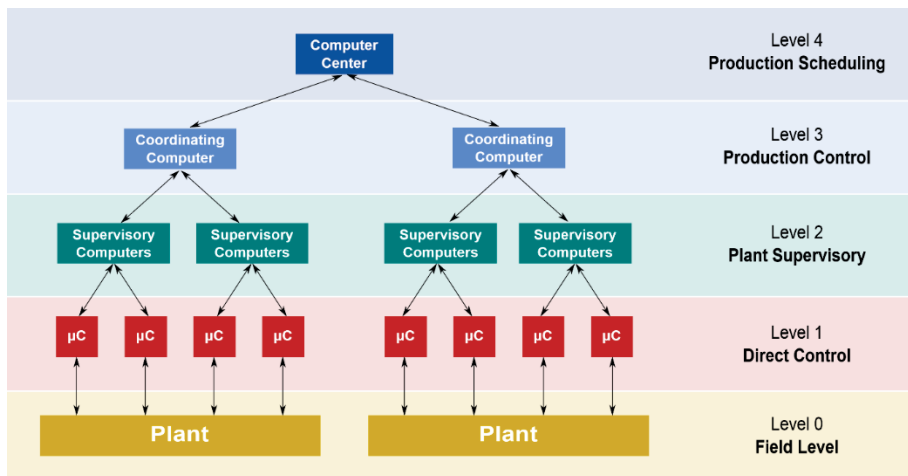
Computer Center

Level 4
Production Scheduling

Coordinating Computer

Coordinating Computer

Level 3
Production Control

Supervisory Computers

Supervisory Computers

Supervisory Computers

Supervisory Computers

Level 2
Plant Supervisory

μC

μC

μC

μC

μC

μC

μC

μC

Level 1
Direct Control

Plant

Plant

Level 0
Field Level